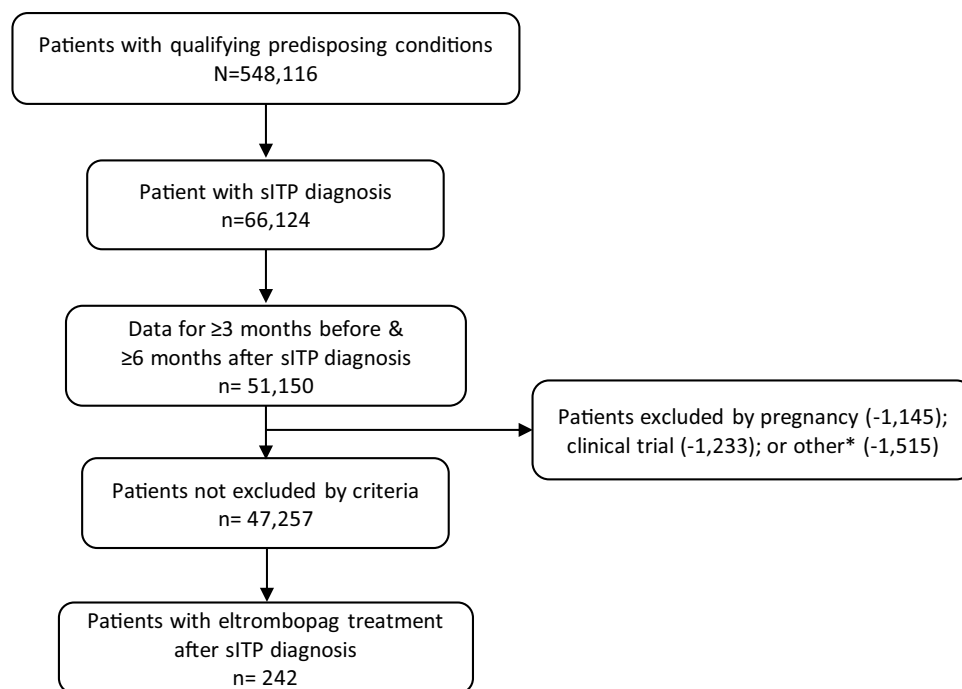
Patients with qualifying predisposing conditions
N=548,116

Patient with sITP diagnosis
n=66,124

Data for ≥3 months before & ≥6 months after sITP diagnosis
n= 51,150

Patients excluded by pregnancy (-1,145); clinical trial (-1,233); or other* (-1,515)

Patients not excluded by criteria
n= 47,257

Patients with eltrombopag treatment after sITP diagnosis
n= 242